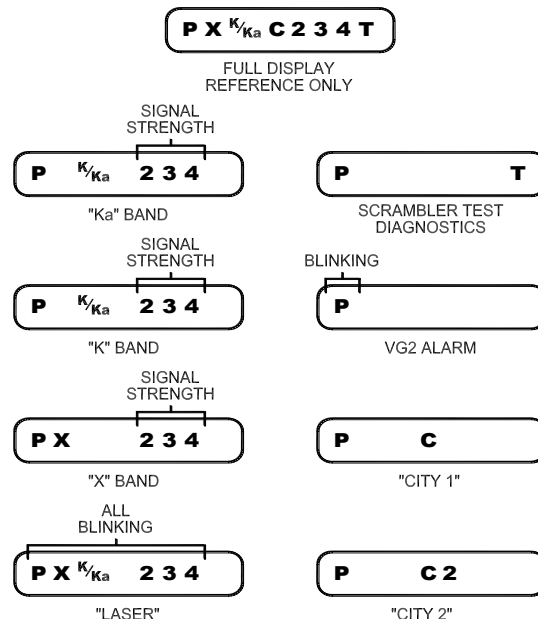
P X K/Ka C 2 3 4 T

FULL DISPLAY
REFERENCE ONLY

SIGNAL STRENGTH

P K/Ka 2 3 4

"Ka" BAND

P T

SCRAMBLER TEST DIAGNOSTICS

SIGNAL STRENGTH

P K/Ka 2 3 4

"K" BAND

BLINKING

P

VG2 ALARM

SIGNAL STRENGTH

P X 2 3 4

"X" BAND

P C

"CITY 1"

ALL BLINKING

P X K/Ka 2 3 4

"LASER"

P C 2

"CITY 2"